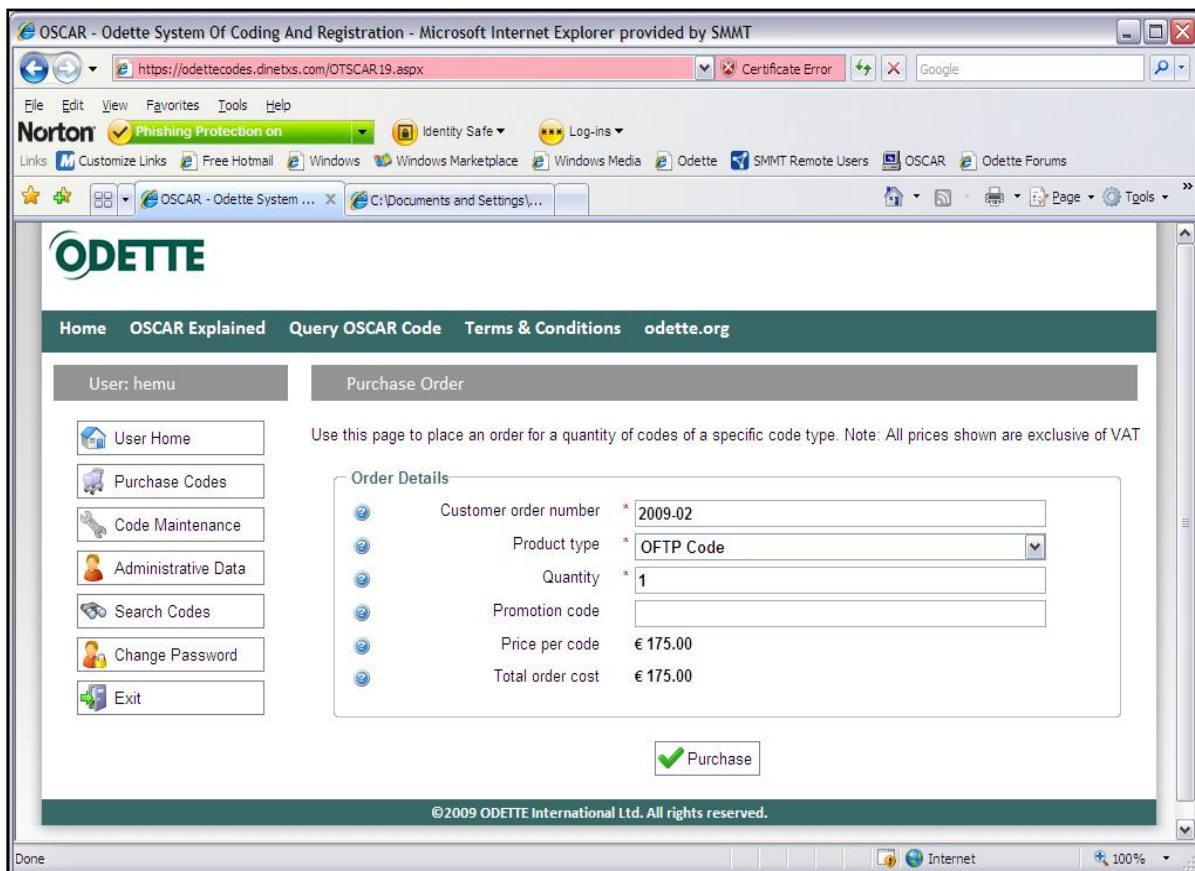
OSCAR - Odette System Of Coding And Registration - Microsoft Internet Explorer provided by SMMT

https://odettecodes.dinetxs.com/OTSCAR19.aspx
Certificate Error
Google

File Edit View Favorites Tools Help

Norton Phishing Protection on Identity Safe Log-ins

Links Customize Links Free Hotmail Windows Windows Marketplace Windows Media Odette SMMT Remote Users OSCAR Odette Forums

OSCAR - Odette System ... C:\Documents and Settings\...

Page Tools

ODETTE

Home OSCAR Explained Query OSCAR Code Terms & Conditions odette.org

User: hemu

User Home
Purchase Codes
Code Maintenance
Administrative Data
Search Codes
Change Password
Exit

Purchase Order

Use this page to place an order for a quantity of codes of a specific code type. Note: All prices shown are exclusive of VAT

Order Details

| | |
|---|---|
| Customer order number * | 2009-02 |
| Product type * | OFTP Code |
| Quantity * | 1 |
| Promotion code | |
| Price per code | € 175.00 |
| Total order cost | € 175.00 |

Purchase

©2009 ODETTE International Ltd. All rights reserved.

Done
Internet
100%